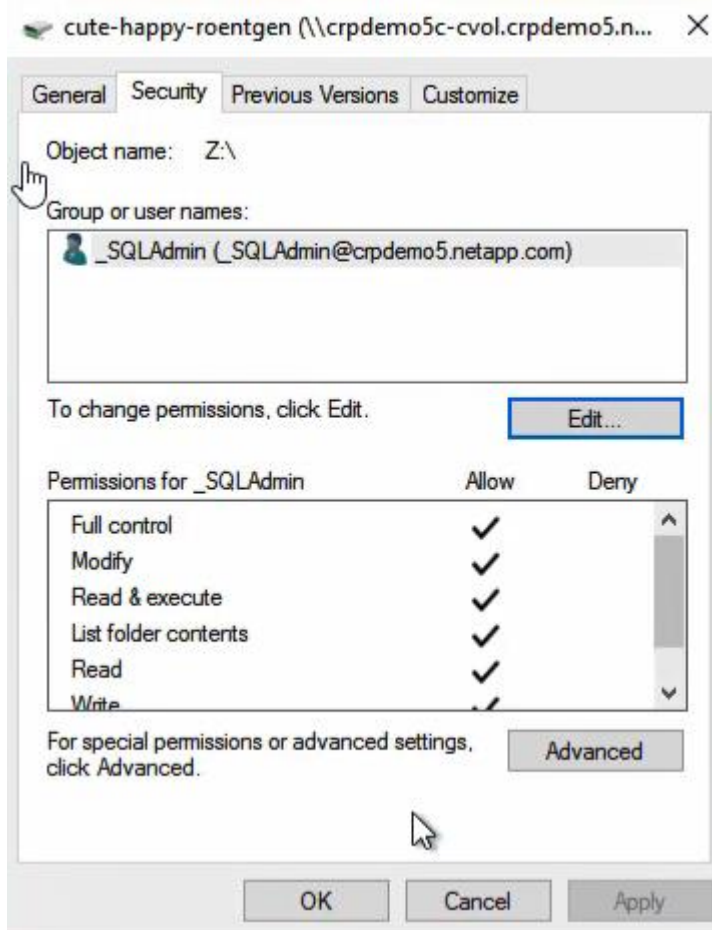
cute-happy-roentgen (\\crpdemo5c-cvol.crpdemo5.n... ×

General | Security | Previous Versions | Customize

Object name: Z:\

Group or user names:

_SQLAdmin (_SQLAdmin@crpdemo5.netapp.com)

To change permissions, click Edit.

Edit...

| Permissions for _SQLAdmin | Allow | Deny |
|---|---|---|
| Full control | ✓ | |
| Modify | ✓ | |
| Read & execute | ✓ | |
| List folder contents | ✓ | |
| Read | ✓ | |
| Write | ✓ | |

For special permissions or advanced settings, click Advanced.

Advanced

OK | Cancel | Apply